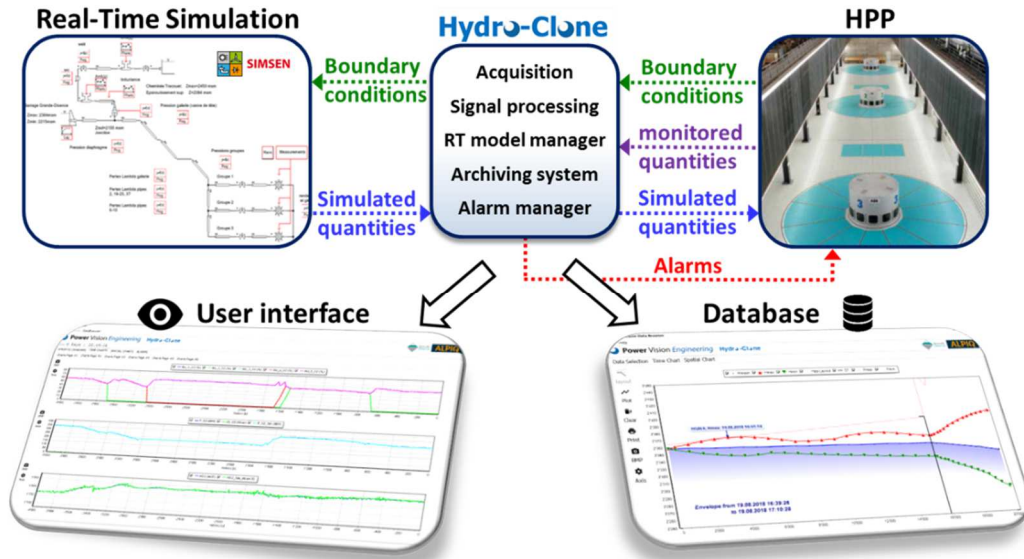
Real-Time Simulation

SIMSEN

Hydro-Clone

Acquisition
Signal processing
RT model manager
Archiving system
Alarm manager

HPP

Boundary conditions

Boundary conditions

monitored quantities

Simulated quantities

Simulated quantities

Alarms

User interface

Database

Power Vision Engineering Hydro-Clone

Power Vision Engineering Hydro-Clone

Data Selection Trend Chart Spatial Chart

Plot
Clone
Print
BPP
Axis

Envelope from 19.08.2018 16:39:26 to 19.08.2018 17:19:26